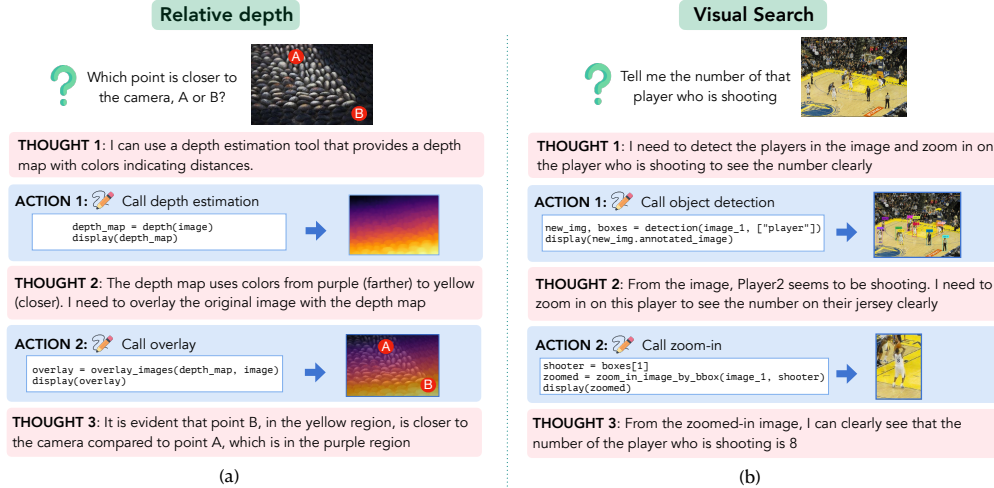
Relative depth

Which point is closer to the camera, A or B?

A

B

THOUGHT 1: I can use a depth estimation tool that provides a depth map with colors indicating distances.

ACTION 1: Call depth estimation

```
depth_map = depth(image)
display(depth_map)
```

THOUGHT 2: The depth map uses colors from purple (farther) to yellow (closer). I need to overlay the original image with the depth map

ACTION 2: Call overlay

```
overlay = overlay_images(depth_map, image)
display(overlay)
```

A

B

THOUGHT 3: It is evident that point B, in the yellow region, is closer to the camera compared to point A, which is in the purple region

(a)

Visual Search

Tell me the number of that player who is shooting

THOUGHT 1: I need to detect the players in the image and zoom in on the player who is shooting to see the number clearly

ACTION 1: Call object detection

```
new_img, boxes = detection(image_1, ["player"])
display(new_img.annotated_image)
```

THOUGHT 2: From the image, Player2 seems to be shooting. I need to zoom in on this player to see the number on their jersey clearly

ACTION 2: Call zoom-in

```
shooter = boxes[1]
zoomed = zoom_in_image_by_bbox(image_1, shooter)
display(zoomed)
```

THOUGHT 3: From the zoomed-in image, I can clearly see that the number of the player who is shooting is 8

(b)